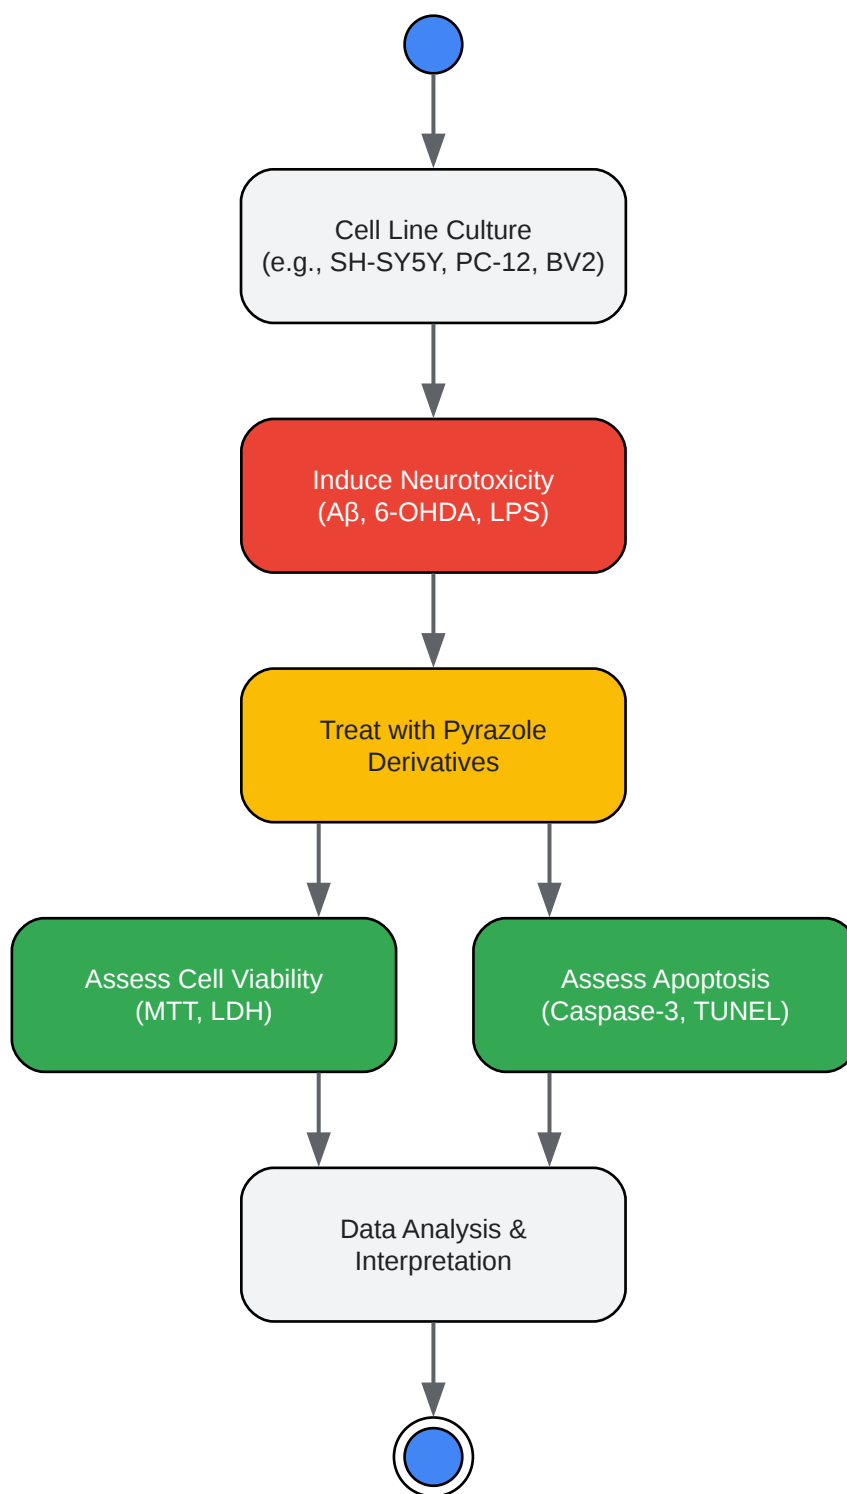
Cell Line Culture
(e.g., SH-SY5Y, PC-12, BV2)

Induce Neurotoxicity
(Aβ, 6-OHDA, LPS)

Treat with Pyrazole Derivatives

Assess Cell Viability
(MTT, LDH)

Assess Apoptosis
(Caspase-3, TUNEL)

Data Analysis & Interpretation